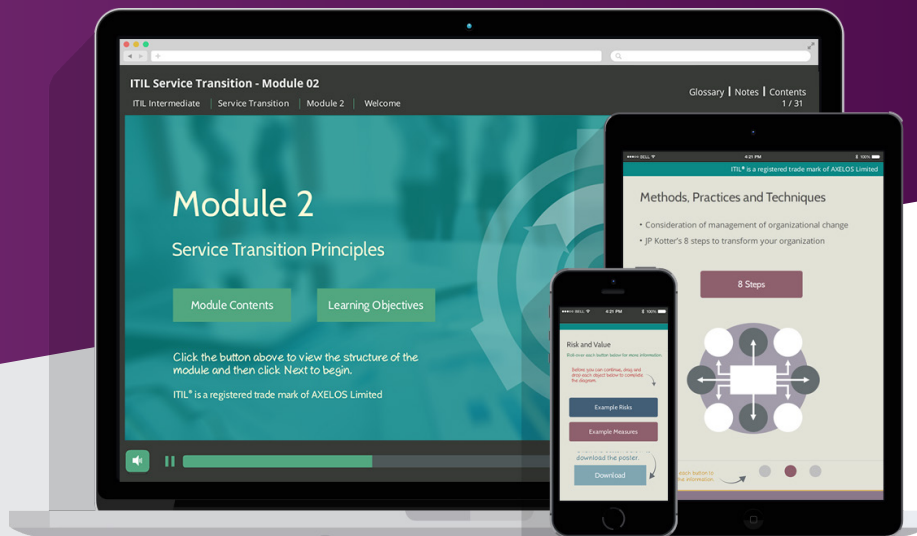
ITIL Service Transition - Module 02

ITIL Intermediate | Service Transition | Module 2 | Welcome

Glossary | Notes | Contents
1 / 31

Module 2

Service Transition Principles

Module Contents

Learning Objectives

Click the button above to view the structure of the module and then click Next to begin.

ITIL® is a registered trade mark of AXELOS Limited

4:21 PM

ITIL® is a registered trade mark of AXELOS Limited

Methods, Practices and Techniques

• Consideration of management of organizational change
• JP Kotter's 8 steps to transform your organization

8 Steps

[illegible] each button to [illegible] information.

4:21 PM

Risk and Value

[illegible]

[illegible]

Example Risks

Example Measures

download the poster.

Download